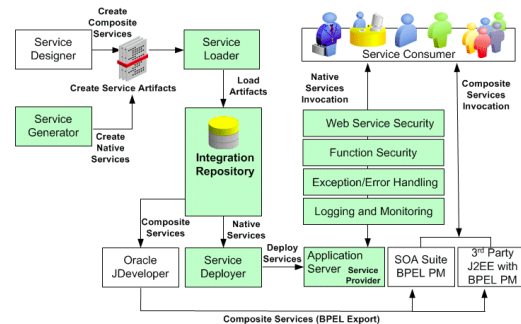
Service Designer

Create Composite Services

Create Service Artifacts

Service Loader

Load Artifacts

Service Generator

Create Native Services

Integration Repository

Service Consumer

Native Services Invocation

Composite Services Invocation

Web Service Security

Function Security

Exception/Error Handling

Logging and Monitoring

Composite Services

Native Services

Deploy Services

Oracle JDeveloper

Service Deployer

Application Server Service Provider

SOA Suite BPEL PM

3$^{rd}$ Party J2EE with BPEL PM

Composite Services (BPEL Export)